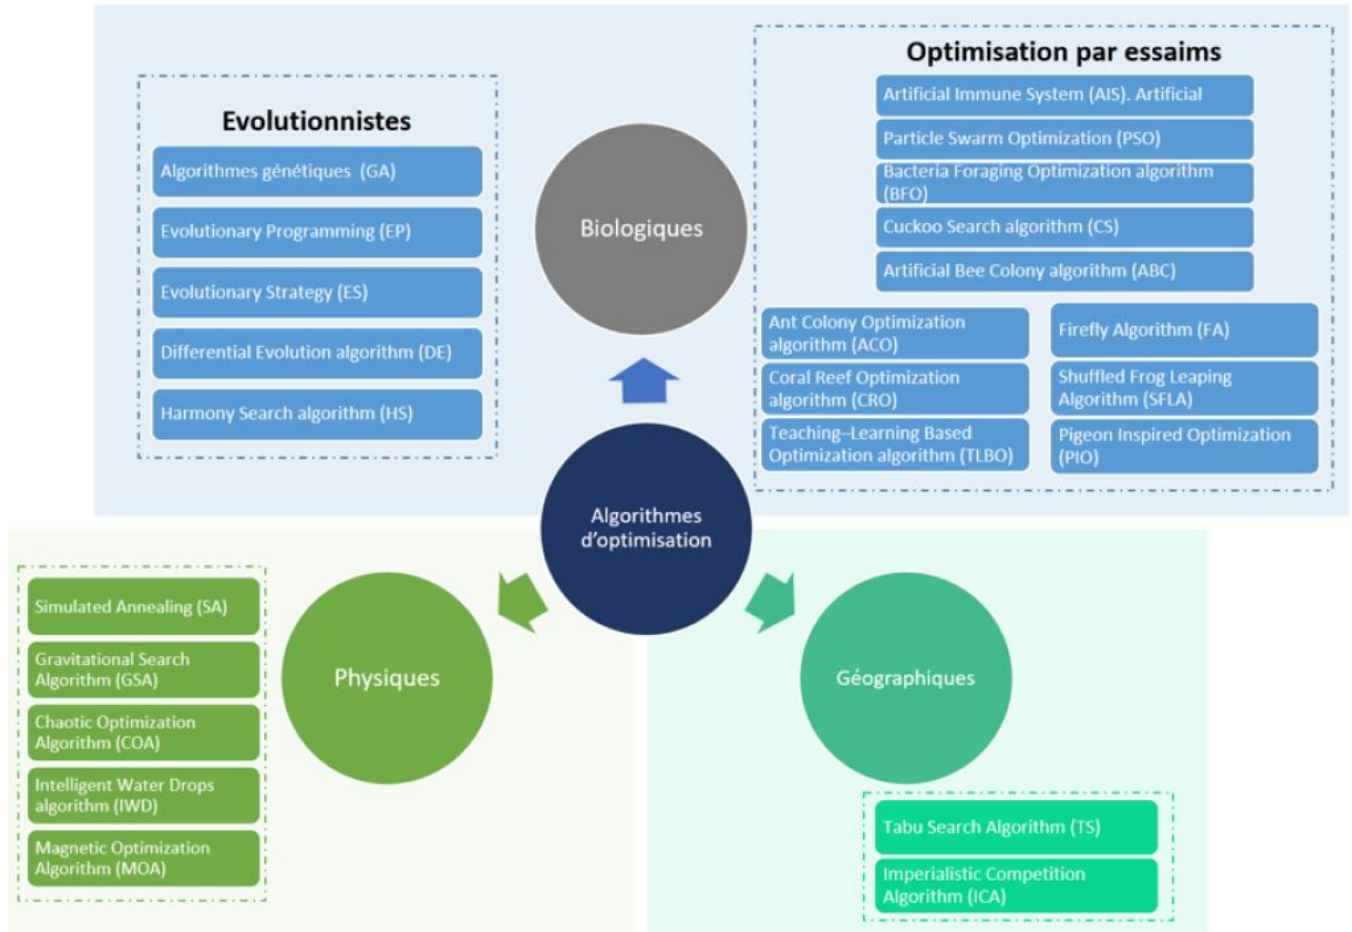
Evolutionnistes

Algorithmes génétiques (GA)

Evolutionary Programming (EP)

Evolutionary Strategy (ES)

Differential Evolution algorithm (DE)

Harmony Search algorithm (HS)

Biologiques

Optimisation par essaims

Artificial Immune System (AIS). Artificial

Particle Swarm Optimization (PSO)

Bacteria Foraging Optimization algorithm (BFO)

Cuckoo Search algorithm (CS)

Artificial Bee Colony algorithm (ABC)

Ant Colony Optimization algorithm (ACO)

Firefly Algorithm (FA)

Coral Reef Optimization algorithm (CRO)

Shuffled Frog Leaping Algorithm (SFLA)

Teaching–Learning Based Optimization algorithm (TLBO)

Pigeon Inspired Optimization (PIO)

Algorithmes d'optimisation

Simulated Annealing (SA)

Gravitational Search Algorithm (GSA)

Chaotic Optimization Algorithm (COA)

Intelligent Water Drops algorithm (IWD)

Magnetic Optimization Algorithm (MOA)

Physiques

Géographiques

Tabu Search Algorithm (TS)

Imperialistic Competition Algorithm (ICA)